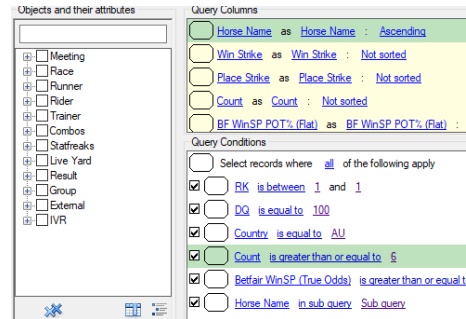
Objects and their attributes

Meeting
Race
Runner
Rider
Trainer
Combos
Statfreaks
Live Yard
Result
Group
External
IVR

Query Columns

Horse Name as Horse Name : Ascending
Win Strike as Win Strike : Not sorted
Place Strike as Place Strike : Not sorted
Count as Count : Not sorted
BF WinSP POT% (Flat) as BF WinSP POT% (Flat) :

Query Conditions

Select records where all of the following apply
RK is between 1 and 1
DQ is equal to 100
Country is equal to AU
Count is greater than or equal to 6
Betfair WinSP (True Odds) is greater than or equal t
Horse Name in sub query Sub query